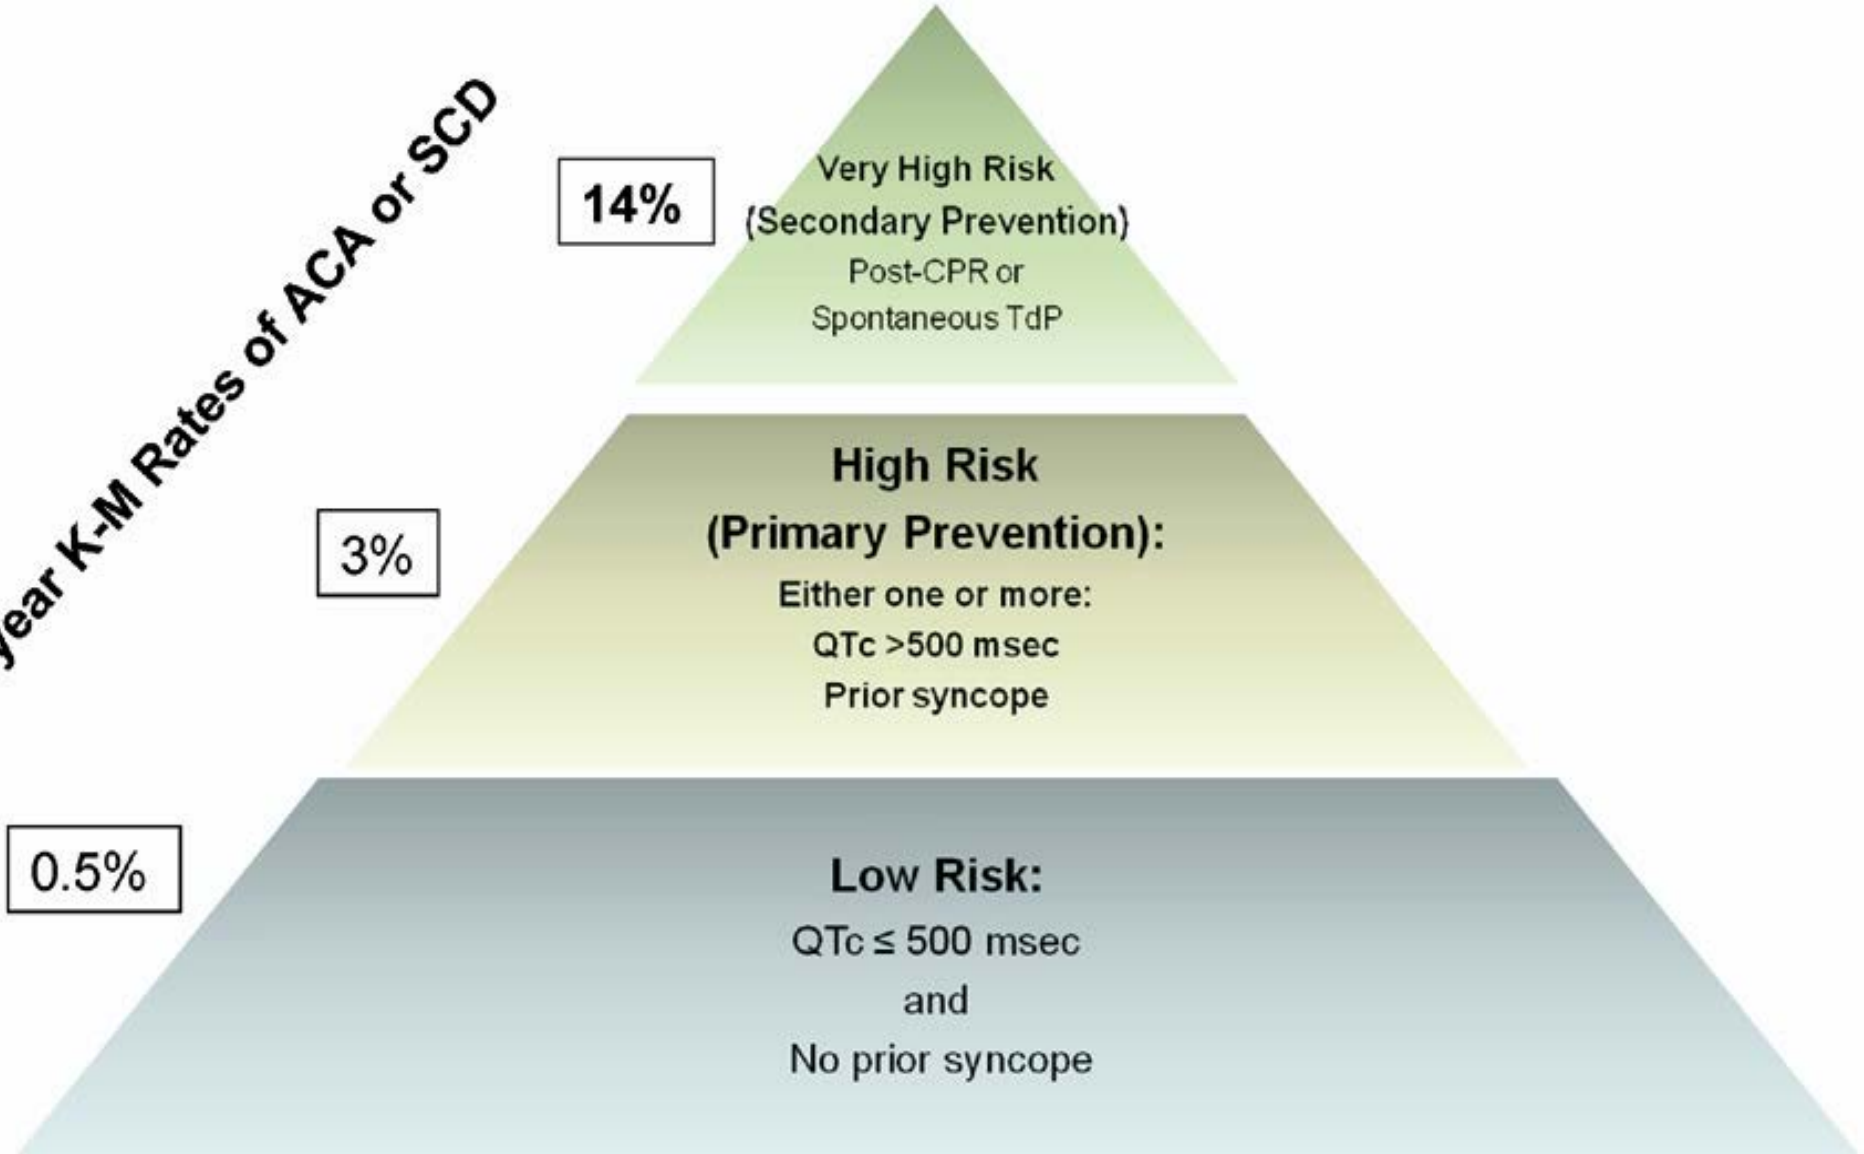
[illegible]year K-M Rates of ACA or SCD

14%

Very High Risk
(Secondary Prevention)
Post-CPR or
Spontaneous TdP

3%

High Risk
(Primary Prevention):
Either one or more:
QTc >500 msec
Prior syncope

0.5%

Low Risk:
QTc ≤ 500 msec
and
No prior syncope